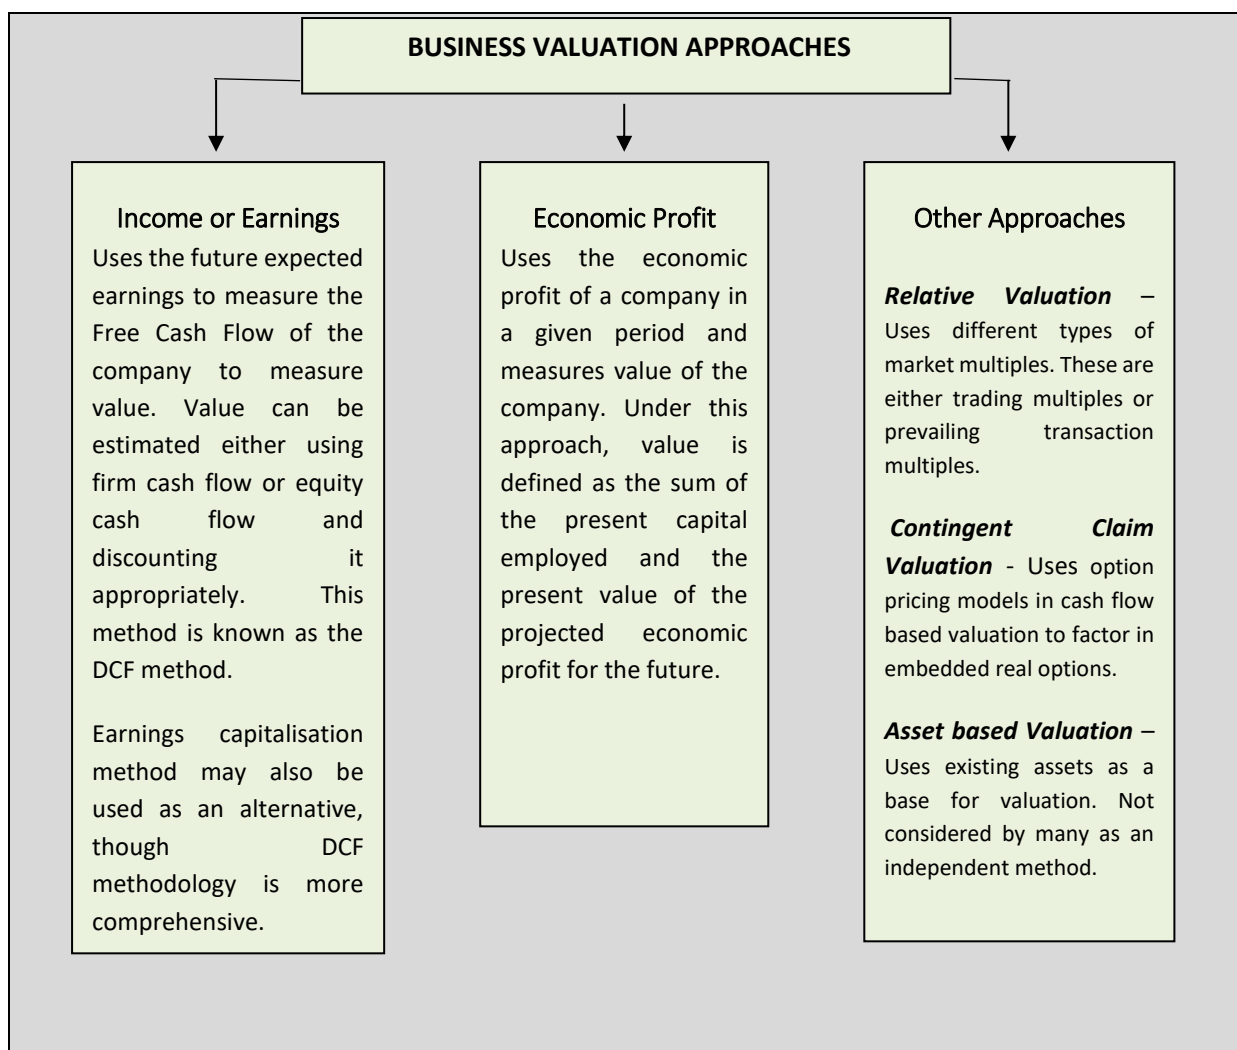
BUSINESS VALUATION APPROACHES

Income or Earnings

Uses the future expected earnings to measure the Free Cash Flow of the company to measure value. Value can be estimated either using firm cash flow or equity cash flow and discounting it appropriately. This method is known as the DCF method.

Earnings capitalisation method may also be used as an alternative, though DCF methodology is more comprehensive.

Economic Profit

Uses the economic profit of a company in a given period and measures value of the company. Under this approach, value is defined as the sum of the present capital employed and the present value of the projected economic profit for the future.

Other Approaches

Relative Valuation – Uses different types of market multiples. These are either trading multiples or prevailing transaction multiples.

Contingent Claim Valuation - Uses option pricing models in cash flow based valuation to factor in embedded real options.

Asset based Valuation – Uses existing assets as a base for valuation. Not considered by many as an independent method.